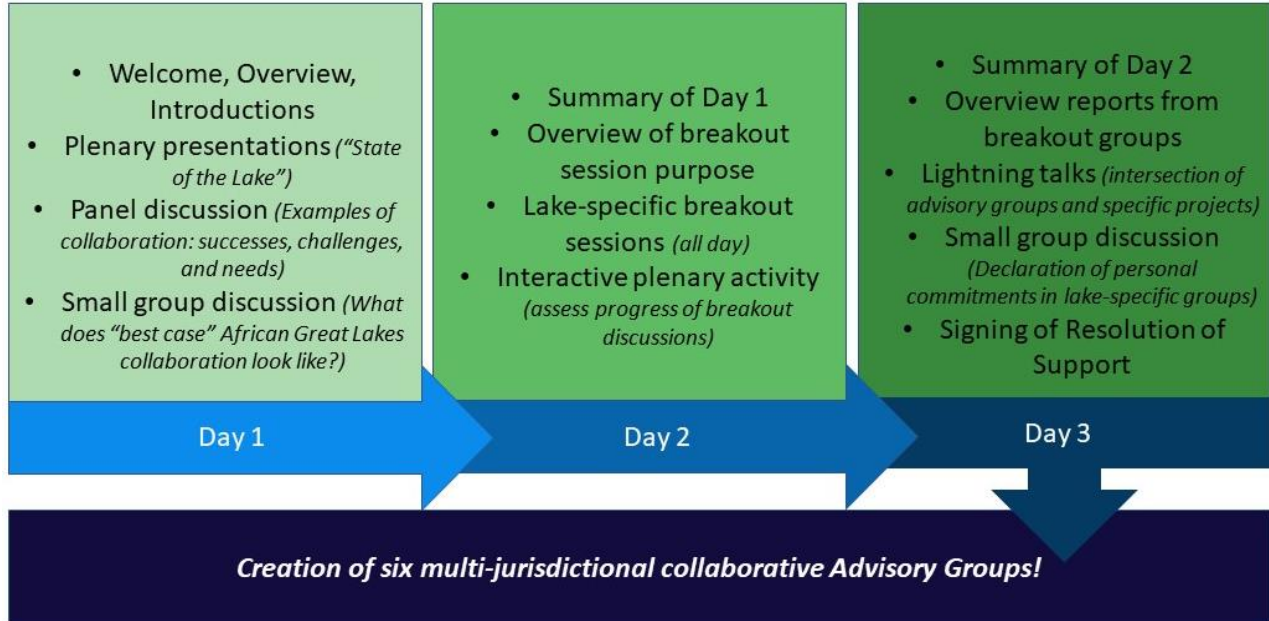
- Welcome, Overview, Introductions
- Plenary presentations *("State of the Lake")*
- Panel discussion *(Examples of collaboration: successes, challenges, and needs)*
- Small group discussion *(What does "best case" African Great Lakes collaboration look like?)*

Day 1

- Summary of Day 1
- Overview of breakout session purpose
- Lake-specific breakout sessions *(all day)*
- Interactive plenary activity *(assess progress of breakout discussions)*

Day 2

- Summary of Day 2
- Overview reports from breakout groups
- Lightning talks *(intersection of advisory groups and specific projects)*
- Small group discussion *(Declaration of personal commitments in lake-specific groups)*
- Signing of Resolution of Support

Day 3

*Creation of six multi-jurisdictional collaborative Advisory Groups!*